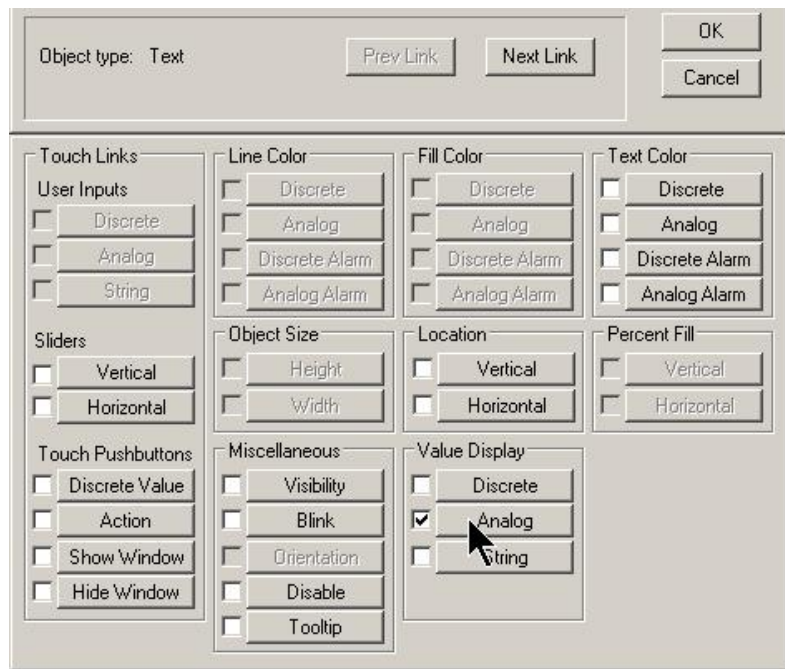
Object type: Text

Prev Link

Next Link

OK

Cancel

Touch Links

User Inputs

Discrete

Analog

String

Sliders

Vertical

Horizontal

Touch Pushbuttons

Discrete Value

Action

Show Window

Hide Window

Line Color

Discrete

Analog

Discrete Alarm

Analog Alarm

Object Size

Height

Width

Miscellaneous

Visibility

Blink

Orientation

Disable

Tooltip

Fill Color

Discrete

Analog

Discrete Alarm

Analog Alarm

Location

Vertical

Horizontal

Value Display

Discrete

Analog

String

Text Color

Discrete

Analog

Discrete Alarm

Analog Alarm

Percent Fill

Vertical

Horizontal